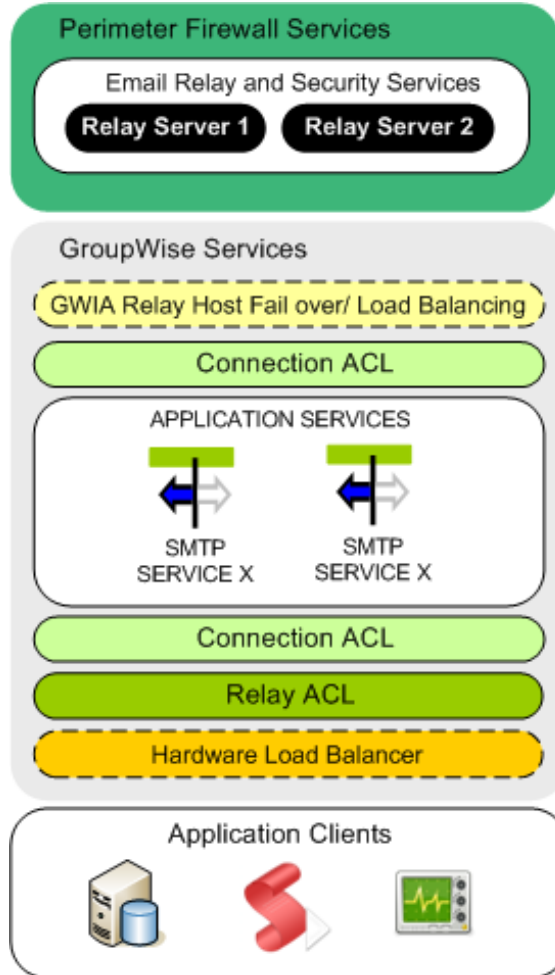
Perimeter Firewall Services

Email Relay and Security Services

Relay Server 1

Relay Server 2

GroupWise Services

GWIA Relay Host Fail over/ Load Balancing

Connection ACL

APPLICATION SERVICES

SMTP SERVICE X

SMTP SERVICE X

Connection ACL

Relay ACL

Hardware Load Balancer

Application Clients